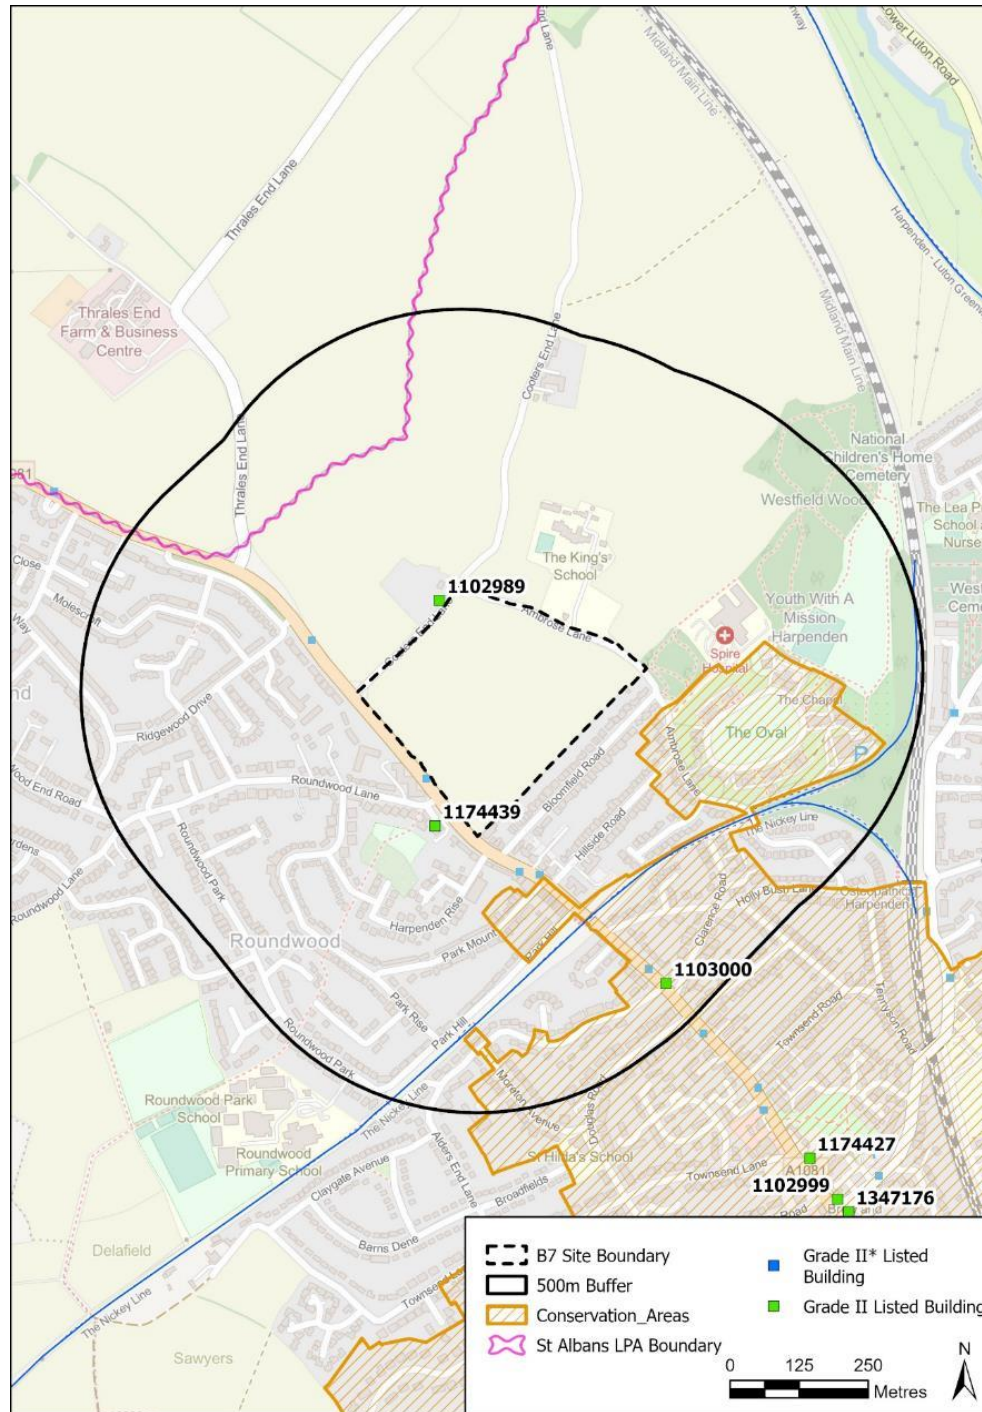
Lane
Midland Main Line
Lower Luton Road
Harpenden - Luton Greenway
Thrales End Lane
Thrales End Farm & Business Centre
Coopers End Lane
Midland Main Line
National Children's Home Cemetery
Westfield Wood
The Lea P School a Nurse
West Cem
Thrales End Lane
The King's School
1102989
Ambrose Lane
Youth With A Mission Harpenden
Spire Hospital
Close
Molescroft
Way
nd
Ridgewood Drive
The Chapel
The Oval
P
Ambrose Lane
Bloomfield Road
Wood End Road
Roundwood Lane
1174439
Hillside Road
The Nickey Line
rdens
Roundwood Park
Roundwood Lane
Holly Bush Lane
Osteopathic Harpenden
Clarence Road
Harpenden Rise
Roundwood
Park Mount
Park Hill
1103000
Park Rise
Townsend Road
Tennyson Road
Roundwood Park
Park Hill
The Nickey Line
Moreton Avenue
Douglas Road
Roundwood Park School
Roundwood Primary School
St Hilda's School
1174427
Claygate Avenue
Alders End Lane
Townsend Lane
A1081
1102999
1347176
Broadfields
Delafield
Barns Dene
Townsend
The Nickey Line
Sawyers
B7 Site Boundary
500m Buffer
Conservation_Areas
St Albans LPA Boundary
Grade II* Listed Building
Grade II Listed Building
0 125 250 Metres
N